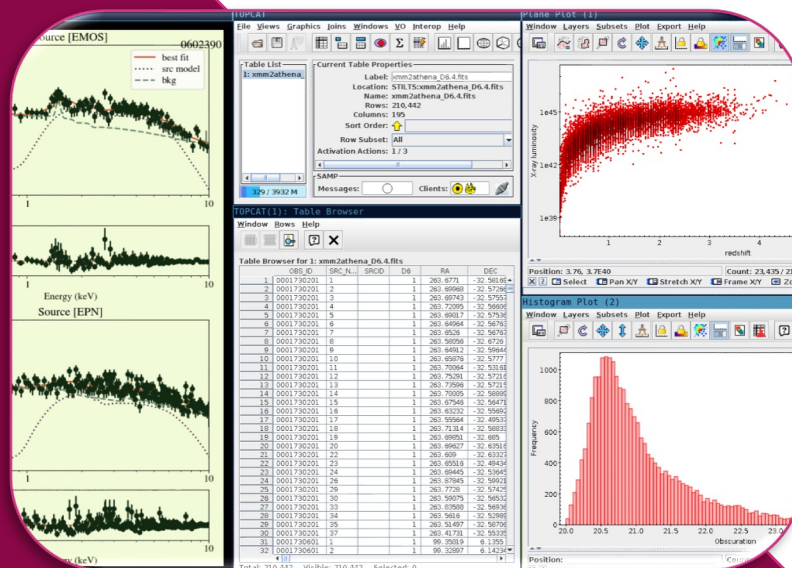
Source [EMOS]
0602390
best fit
src model
bkg
1
10
1
10
Energy (keV)
Source [EPN]
1
10
(keV)

TOPCAT
File Views Graphics Joins Windows VO Interop Help
Table List
1: xmm2athena_D
Current Table Properties
Label: xmm2athena_D6.4.fits
Location: STILTS:xmm2athena_D6.4.fits
Name: xmm2athena_D6.4.fits
Rows: 210,442
Columns: 195
Sort Order:
Row Subset: All
Activation Actions: 1 / 3
329 / 3932 M
SAMP
Messages:
Clients:

TOPCAT(1): Table Browser
Window Rows Help
Table Browser for 1: xmm2athena_D6.4.fits

| | OBS_ID | SRC_N... | SRCID | D6 | RA | DEC |
|---|---|---|---|---|---|---|
| 1 | 0001730201 | 1 | | 1 | 263.6771 | -32.58165 |
| 2 | 0001730201 | 2 | | 1 | 263.69968 | -32.57268 |
| 3 | 0001730201 | 3 | | 1 | 263.69743 | -32.57557 |
| 4 | 0001730201 | 4 | | 1 | 263.72095 | -32.56695 |
| 5 | 0001730201 | 5 | | 1 | 263.69017 | -32.57535 |
| 6 | 0001730201 | 6 | | 1 | 263.64964 | -32.56763 |
| 7 | 0001730201 | 7 | | 1 | 263.6526 | -32.56763 |
| 8 | 0001730201 | 8 | | 1 | 263.58056 | -32.6728 |
| 9 | 0001730201 | 9 | | 1 | 263.64912 | -32.59644 |
| 10 | 0001730201 | 10 | | 1 | 263.65876 | -32.5777 |
| 11 | 0001730201 | 11 | | 1 | 263.70064 | -32.53168 |
| 12 | 0001730201 | 12 | | 1 | 263.75291 | -32.57216 |
| 13 | 0001730201 | 13 | | 1 | 263.73596 | -32.57215 |
| 14 | 0001730201 | 14 | | 1 | 263.70005 | -32.58899 |
| 15 | 0001730201 | 15 | | 1 | 263.67548 | -32.56476 |
| 16 | 0001730201 | 16 | | 1 | 263.63232 | -32.55692 |
| 17 | 0001730201 | 17 | | 1 | 263.55564 | -32.49537 |
| 18 | 0001730201 | 18 | | 1 | 263.71314 | -32.58833 |
| 19 | 0001730201 | 19 | | 1 | 263.69851 | -32.685 |
| 20 | 0001730201 | 20 | | 1 | 263.69627 | -32.63516 |
| 21 | 0001730201 | 22 | | 1 | 263.609 | -32.63327 |
| 22 | 0001730201 | 23 | | 1 | 263.65518 | -32.49434 |
| 23 | 0001730201 | 24 | | 1 | 263.69445 | -32.53645 |
| 24 | 0001730201 | 26 | | 1 | 263.87845 | -32.59928 |
| 25 | 0001730201 | 28 | | 1 | 263.7728 | -32.57426 |
| 26 | 0001730201 | 30 | | 1 | 263.59075 | -32.56532 |
| 27 | 0001730201 | 33 | | 1 | 263.83588 | -32.56936 |
| 28 | 0001730201 | 34 | | 1 | 263.56418 | -32.52888 |
| 29 | 0001730201 | 35 | | 1 | 263.51497 | -32.58706 |
| 30 | 0001730201 | 37 | | 1 | 263.41731 | -32.55335 |
| 31 | 0001730601 | 1 | | 1 | 99.35019 | 6.1355 |
| 32 | 0001730601 | 2 | | 1 | 99.32897 | 6.14234 |

Total: 210,442 Visible: 210,442 Selected: 0

Plane Plot (1)
Window Layers Subsets Plot Export Help
1e45
1e42
1e39
X-ray luminosity
1
2
3
4
redshift
Position: 3.76, 3.7E40
Count: 23,435 / 21
Select Pan X/Y Stretch X/Y Frame X/Y Zo

Histogram Plot (2)
Window Layers Subsets Plot Export Help
1000
800
600
400
200
0
Frequency
20.0 20.5 21.0 21.5 22.0 22.5 23.0
Obscuration
Position:
Coun